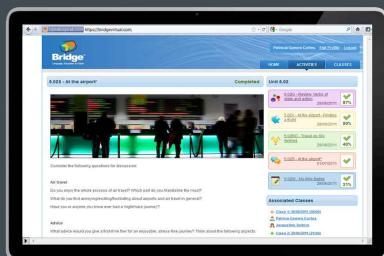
https://bridgevirtual.com

Google

Bridge

Patricia Guerra Cortes | Edit Profile | Logout

HOME | ACTIVITIES | CLASSES

5.02S - At the airport

Completed

Unit 5.02

5.02G - Review: Verbs of state and action
87%

5.02U - At the airport - Phrasal verbs
90%

5.02RC - Travel on the Internet
40%

5.02S - At the airport
100%

5.02V - Air travel
31%

Consider the following questions for discussion:

Air travel

Do you enjoy the whole process of air travel? Which part do you like/dislike the most?

What do you find annoying/exciting/frustrating about airports and air travel in general?

Have you or anyone you know ever had a nightmare journey?

Advice

What advice would you give a first-time flier for an enjoyable, stress-free journey? Think about the following aspects:

Associated Classes

Class 1
Patricia Guerra Cortes